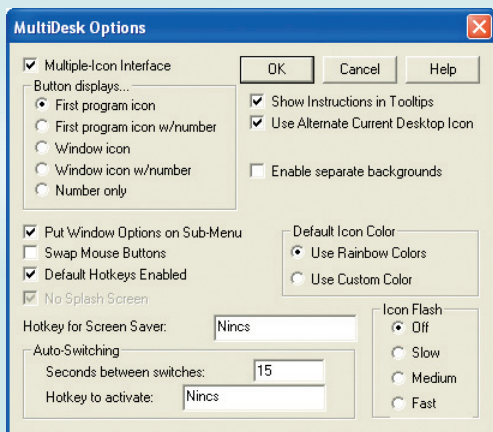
MultiDesk Options

Multiple-Icon Interface

Button displays...
First program icon
First program icon w/number
Window icon
Window icon w/number
Number only

OK
Cancel
Help

Show Instructions in Tooltips
Use Alternate Current Desktop Icon

Enable separate backgrounds

Put Window Options on Sub-Menu
Swap Mouse Buttons
Default Hotkeys Enabled
No Splash Screen

Default Icon Color
Use Rainbow Colors
Use Custom Color

Hotkey for Screen Saver: Nincs

Auto-Switching
Seconds between switches: 15
Hotkey to activate: Nincs

Icon Flash
Off
Slow
Medium
Fast